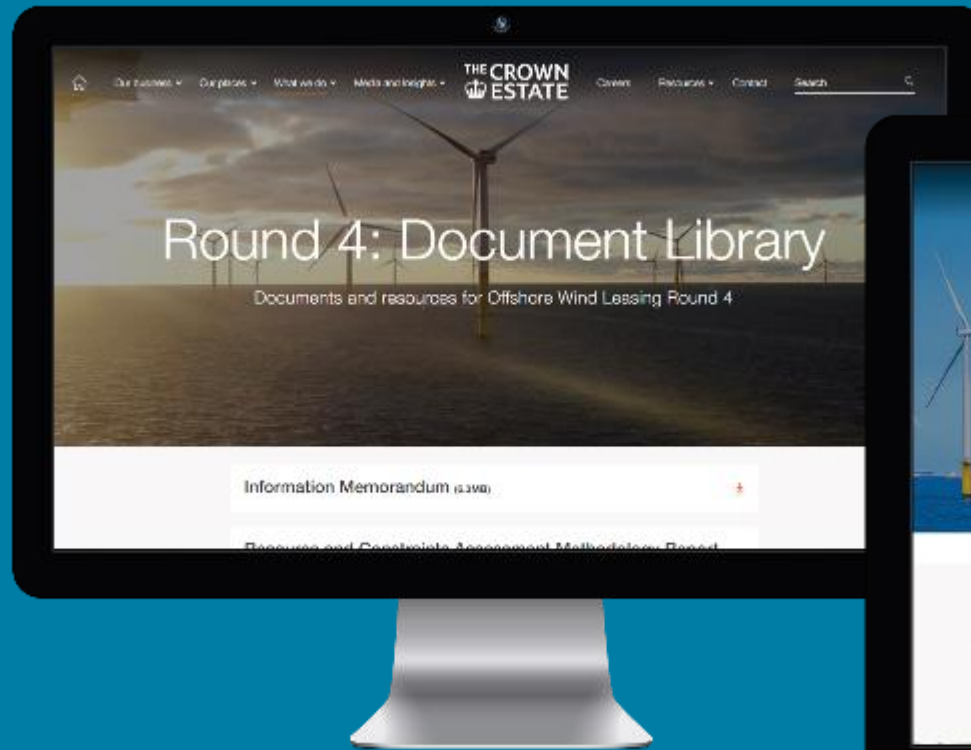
Our business ▾ Our places ▾ What we do ▾ Media and insights ▾ THE CROWN ESTATE Careers Resources ▾ Contact Search

Round 4: Document Library

Documents and resources for Offshore Wind Leasing Round 4

Information Memorandum (5.3MB)

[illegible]